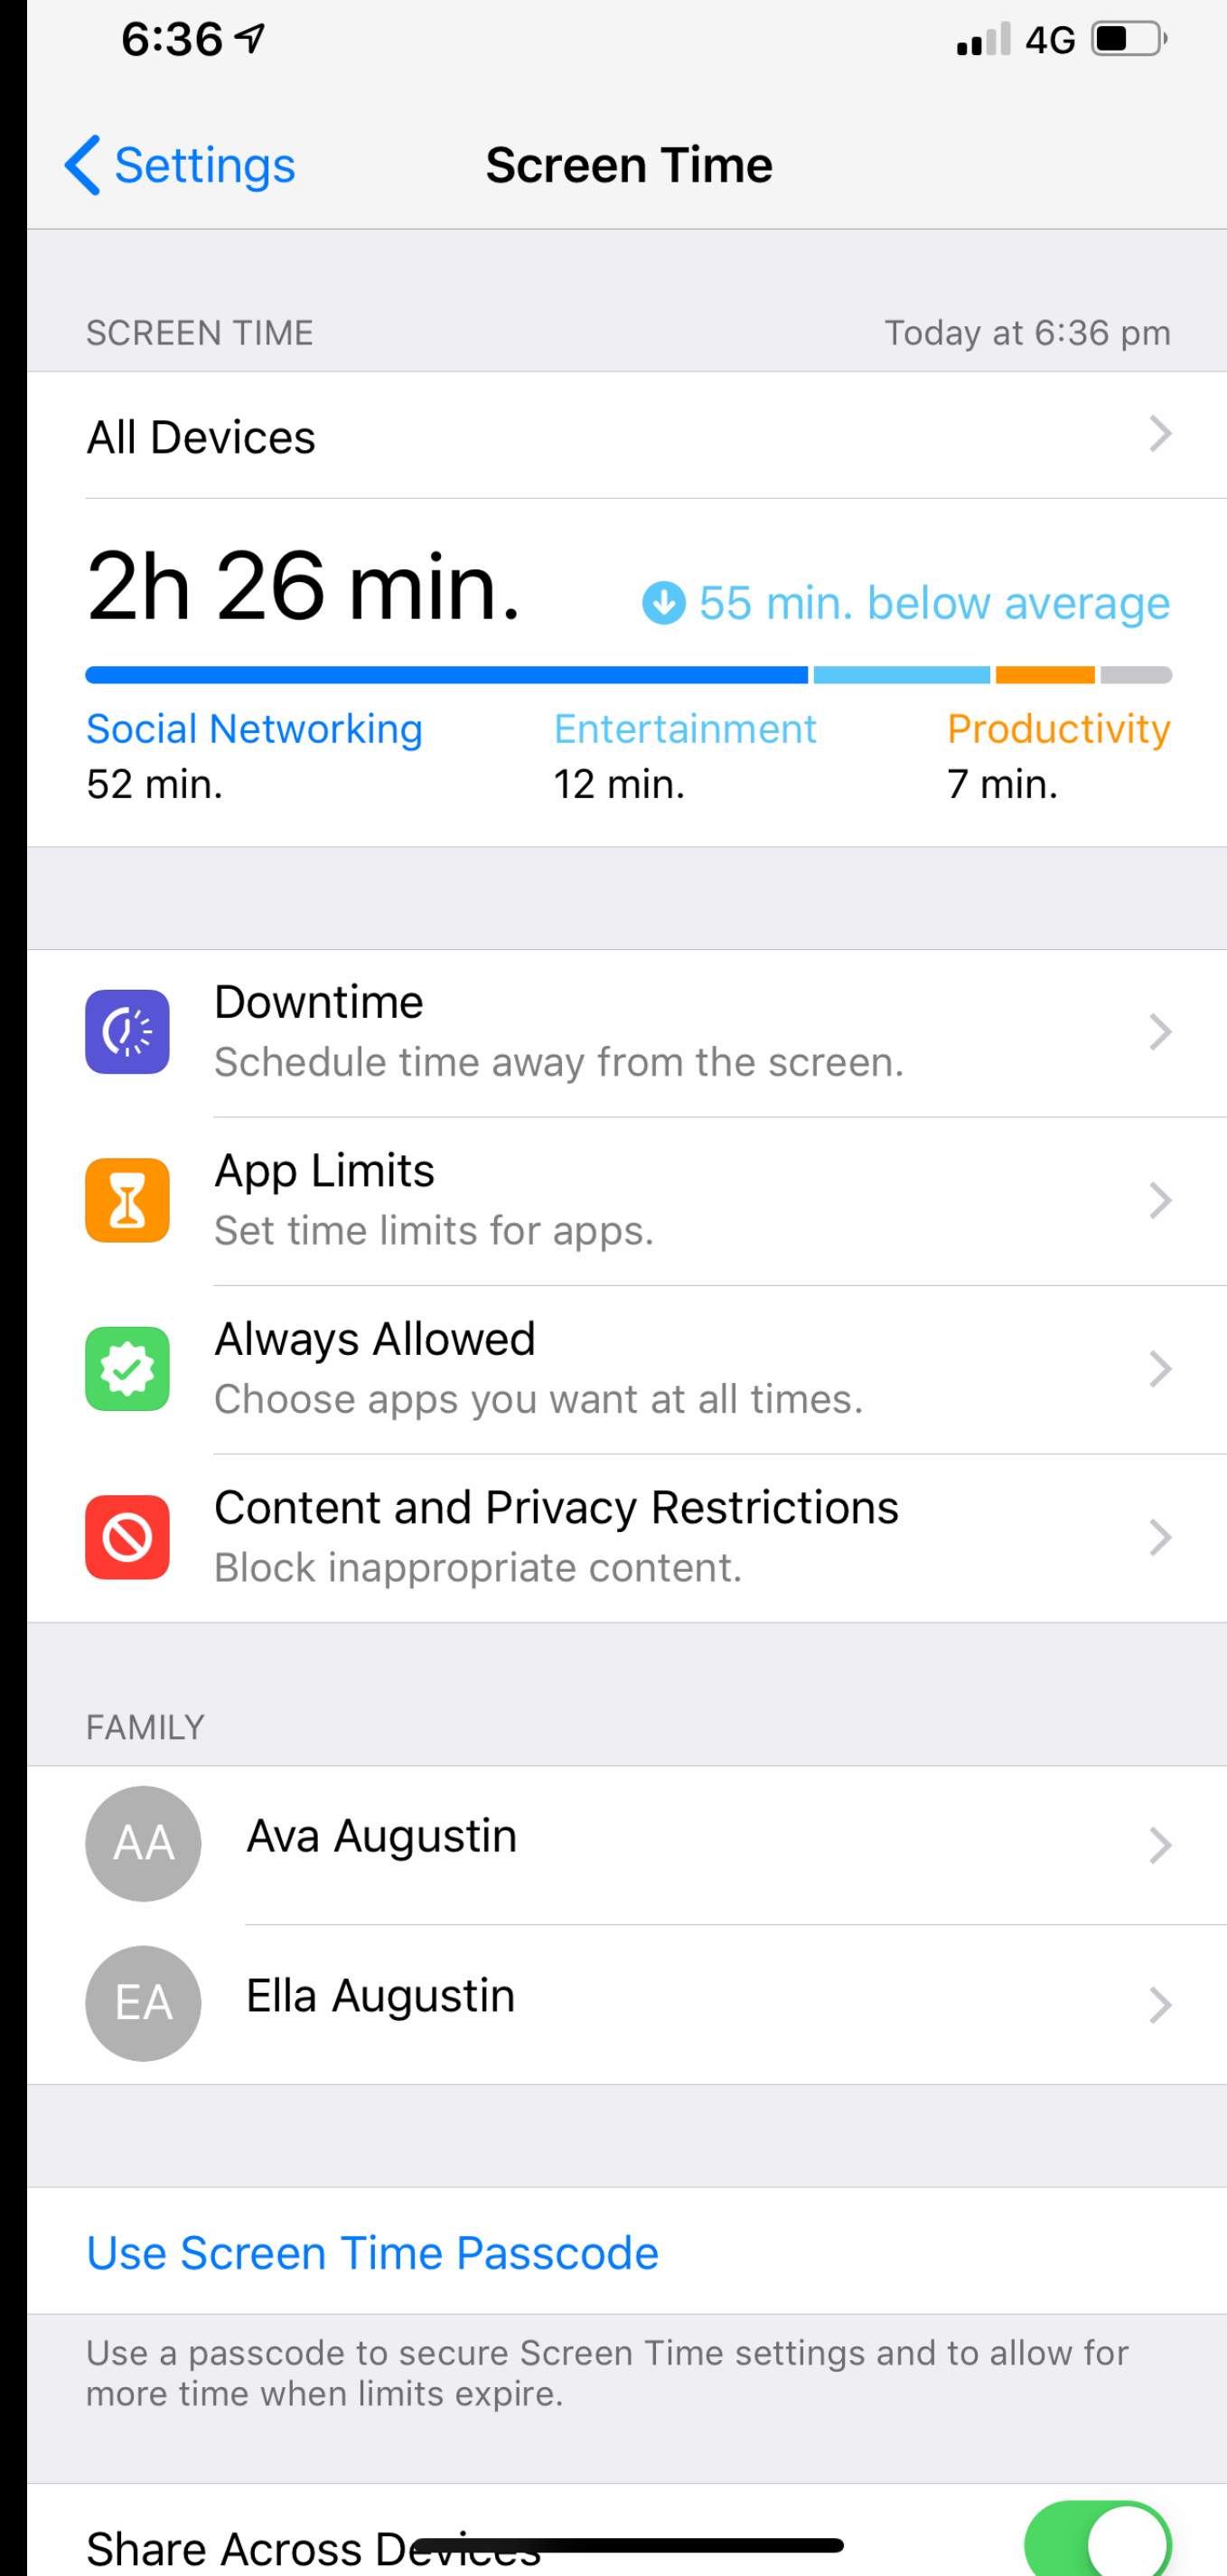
6:36

4G

Settings

Screen Time

SCREEN TIME

Today at 6:36 pm

All Devices

2h 26 min.

55 min. below average

Social Networking
52 min.

Entertainment
12 min.

Productivity
7 min.

Downtime
Schedule time away from the screen.

App Limits
Set time limits for apps.

Always Allowed
Choose apps you want at all times.

Content and Privacy Restrictions
Block inappropriate content.

FAMILY

AA
Ava Augustin

EA
Ella Augustin

Use Screen Time Passcode

Use a passcode to secure Screen Time settings and to allow for more time when limits expire.

Share Across Devices